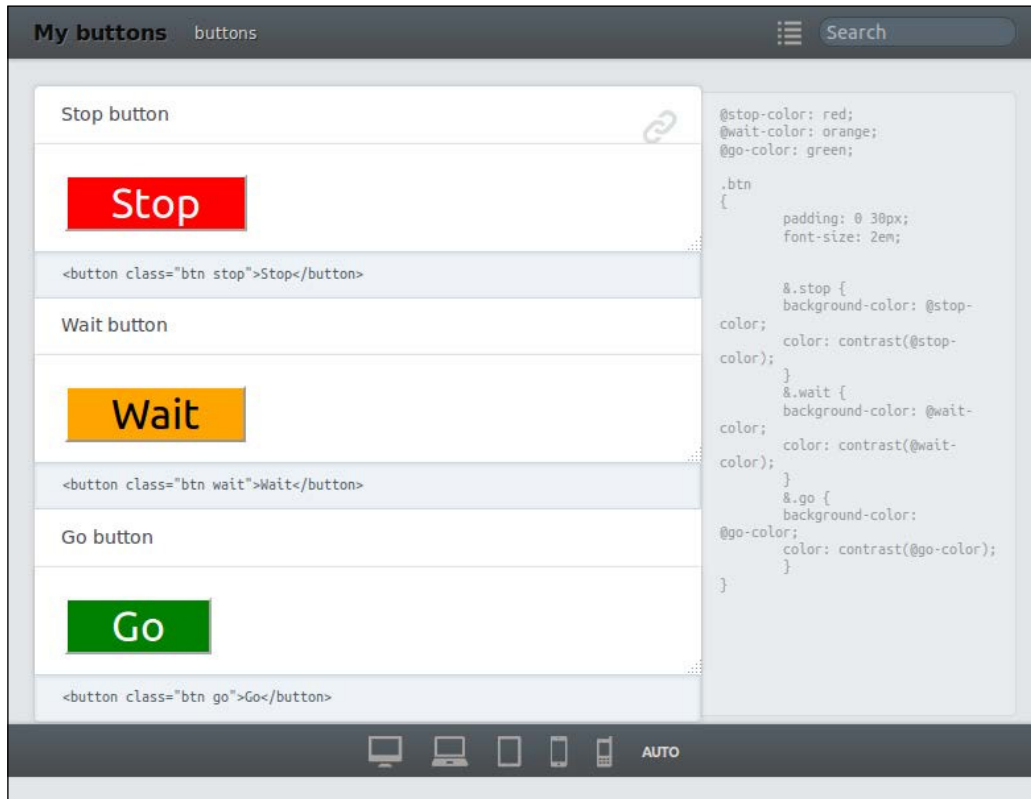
My buttons buttons

Search

Stop button

Stop

<button class="btn stop">Stop</button>

Wait button

Wait

<button class="btn wait">Wait</button>

Go button

Go

<button class="btn go">Go</button>

@stop-color: red;
@wait-color: orange;
@go-color: green;

.btn
{
padding: 0 30px;
font-size: 2em;

&.stop {
background-color: @stop-color;
color: contrast(@stop-color);
}
&.wait {
background-color: @wait-color;
color: contrast(@wait-color);
}
&.go {
background-color: @go-color;
color: contrast(@go-color);
}
}

AUTO